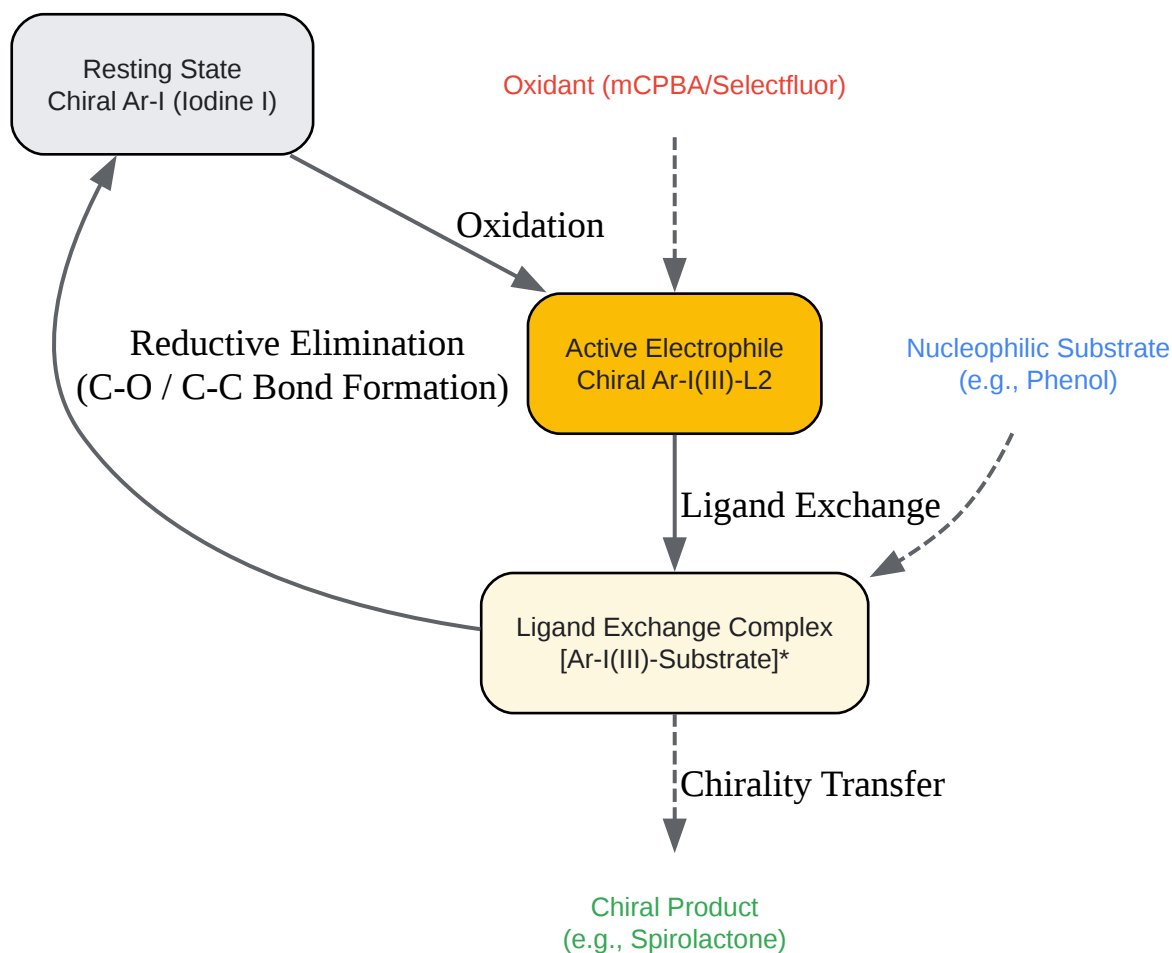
Resting State
Chiral Ar-I (Iodine I)

Oxidant (mCPBA/Selectfluor)

Oxidation

Reductive Elimination
(C-O / C-C Bond Formation)

Active Electrophile
Chiral Ar-I(III)-L2

Nucleophilic Substrate
(e.g., Phenol)

Ligand Exchange

Ligand Exchange Complex
[Ar-I(III)-Substrate]*

Chirality Transfer

Chiral Product
(e.g., Spirolactone)